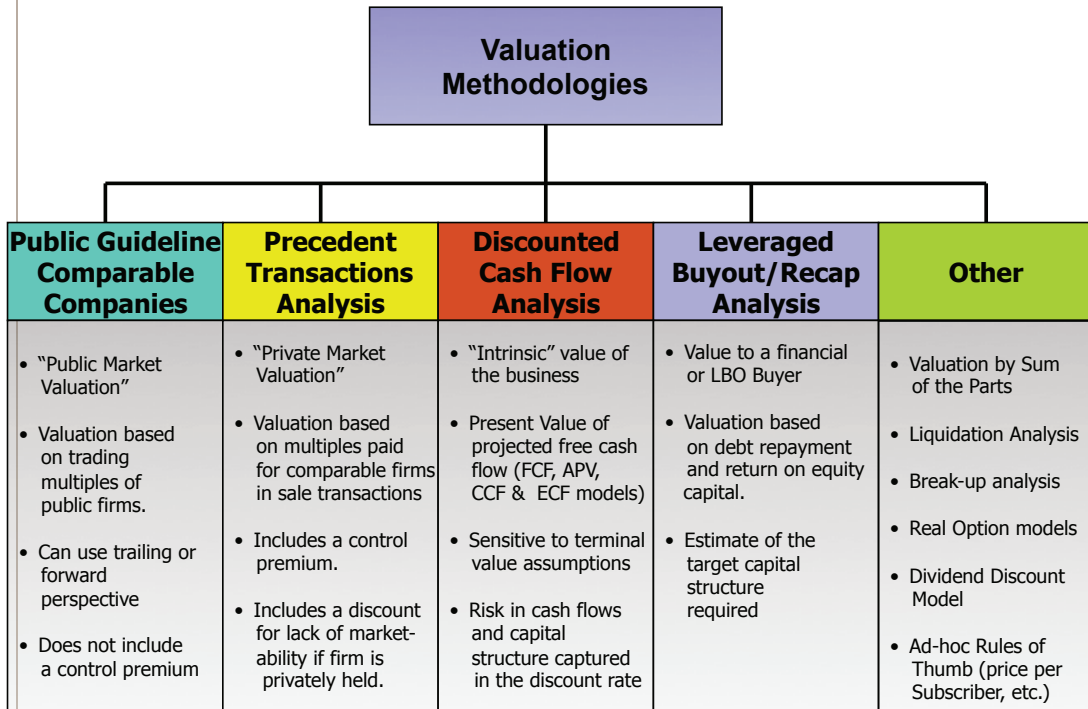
Valuation Methodologies

Public Guideline Comparable Companies

• "Public Market Valuation"

• Valuation based on trading multiples of public firms.

• Can use trailing or forward perspective

• Does not include a control premium

Precedent Transactions Analysis

• "Private Market Valuation"

• Valuation based on multiples paid for comparable firms in sale transactions

• Includes a control premium.

• Includes a discount for lack of marketability if firm is privately held.

Discounted Cash Flow Analysis

• "Intrinsic" value of the business

• Present Value of projected free cash flow (FCF, APV, CCF & ECF models)

• Sensitive to terminal value assumptions

• Risk in cash flows and capital structure captured in the discount rate

Leveraged Buyout/Recap Analysis

• Value to a financial or LBO Buyer

• Valuation based on debt repayment and return on equity capital.

• Estimate of the target capital structure required

Other

• Valuation by Sum of the Parts

• Liquidation Analysis

• Break-up analysis

• Real Option models

• Dividend Discount Model

• Ad-hoc Rules of Thumb (price per Subscriber, etc.)